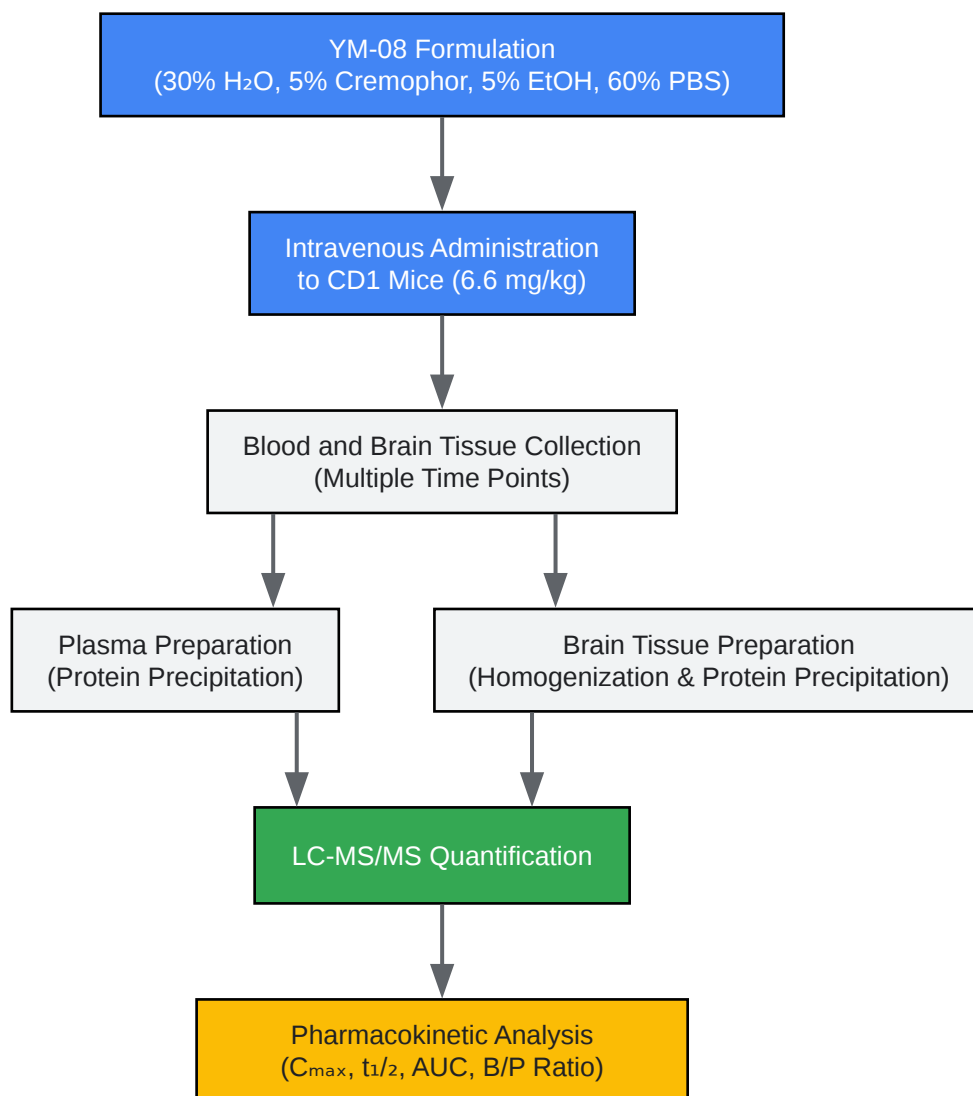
YM-08 Formulation
(30% $H_2O$, 5% Cremophor, 5% EtOH, 60% PBS)

Intravenous Administration
to CD1 Mice (6.6 mg/kg)

Blood and Brain Tissue Collection
(Multiple Time Points)

Plasma Preparation
(Protein Precipitation)

Brain Tissue Preparation
(Homogenization & Protein Precipitation)

LC-MS/MS Quantification

Pharmacokinetic Analysis
($C_{max}$, $t_{1/2}$, AUC, B/P Ratio)